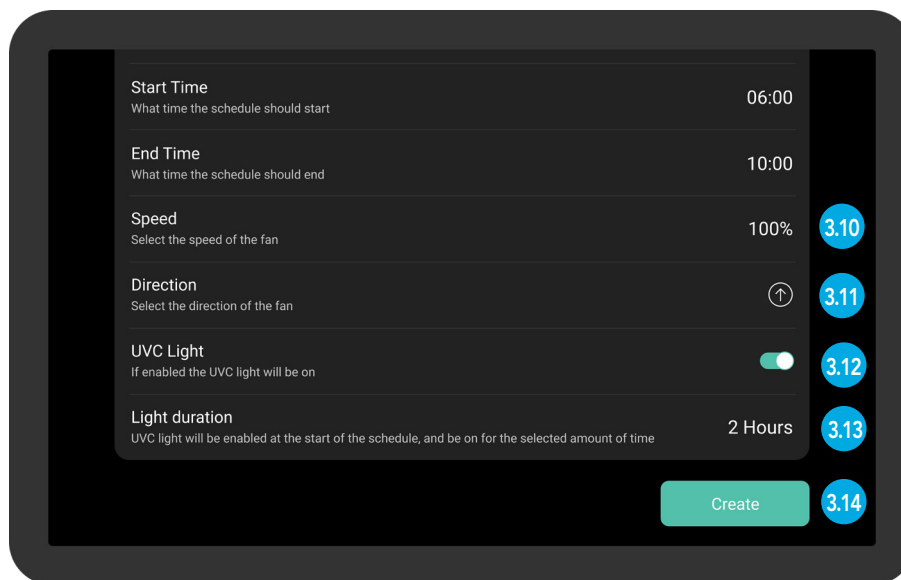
Start Time
What time the schedule should start
06:00

End Time
What time the schedule should end
10:00

Speed
Select the speed of the fan
100%
3.10

Direction
Select the direction of the fan
3.11

UVC Light
If enabled the UVC light will be on
3.12

Light duration
UVC light will be enabled at the start of the schedule, and be on for the selected amount of time
2 Hours
3.13

Create
3.14